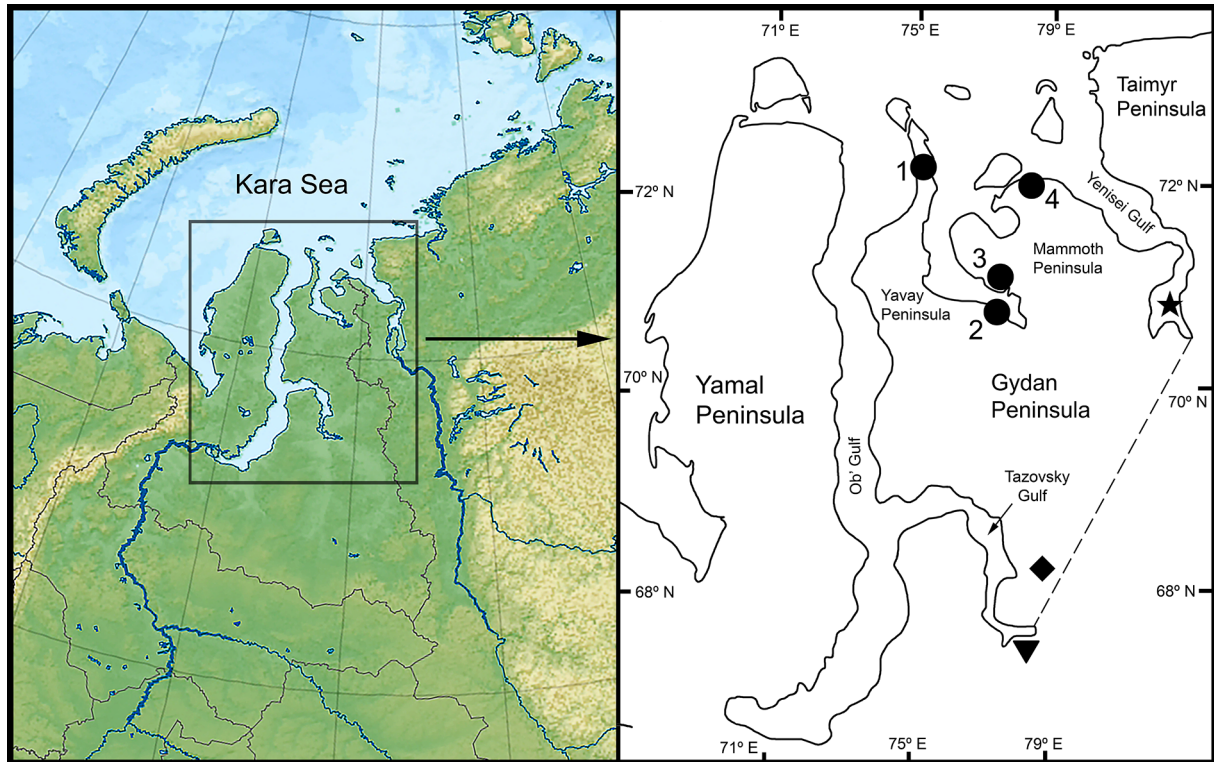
Kara Sea

71° E
75° E
79° E
Taimyr Peninsula
72° N
1
4
72° N
Yenisei Gulf
3
Mammoth Peninsula
Yavay Peninsula
2
70° N
Yamal Peninsula
Gydan Peninsula
70° N
Ob' Gulf
Tazovsky Gulf
68° N
68° N
71° E
75° E
79° E